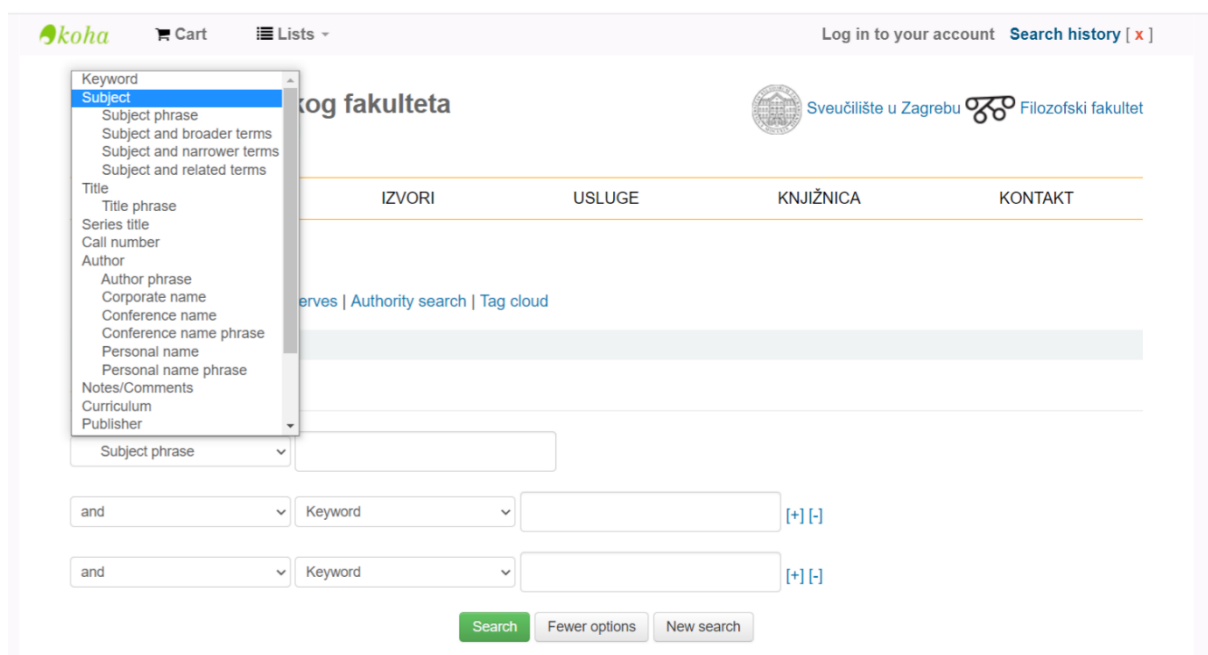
koha Cart Lists

Log in to your account Search history [ x ]

Keyword
Subject
Subject phrase
Subject and broader terms
Subject and narrower terms
Subject and related terms
Title
Title phrase
Series title
Call number
Author
Author phrase
Corporate name
Conference name
Conference name phrase
Personal name
Personal name phrase
Notes/Comments
Curriculum
Publisher

kog fakulteta

Sveučilište u Zagrebu Filozofski fakultet

IZVORI USLUGE KNJIŽNICA KONTAKT

erves | Authority search | Tag cloud

Subject phrase

and Keyword [+] [-]

and Keyword [+] [-]

Search Fewer options New search